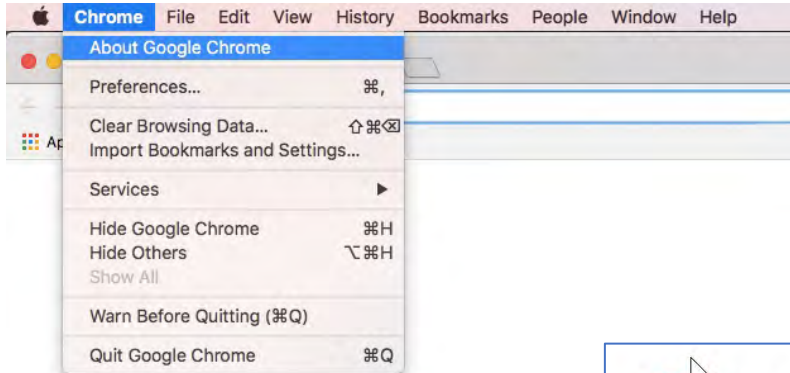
Chrome File Edit View History Bookmarks People Window Help

About Google Chrome

Preferences... ⌘,

Clear Browsing Data... ⇧⌘⌫
Import Bookmarks and Settings...

Services ▶

Hide Google Chrome ⌘H
Hide Others ⌥⌘H
Show All

Warn Before Quitting (⌘Q)

Quit Google Chrome ⌘Q

Ap